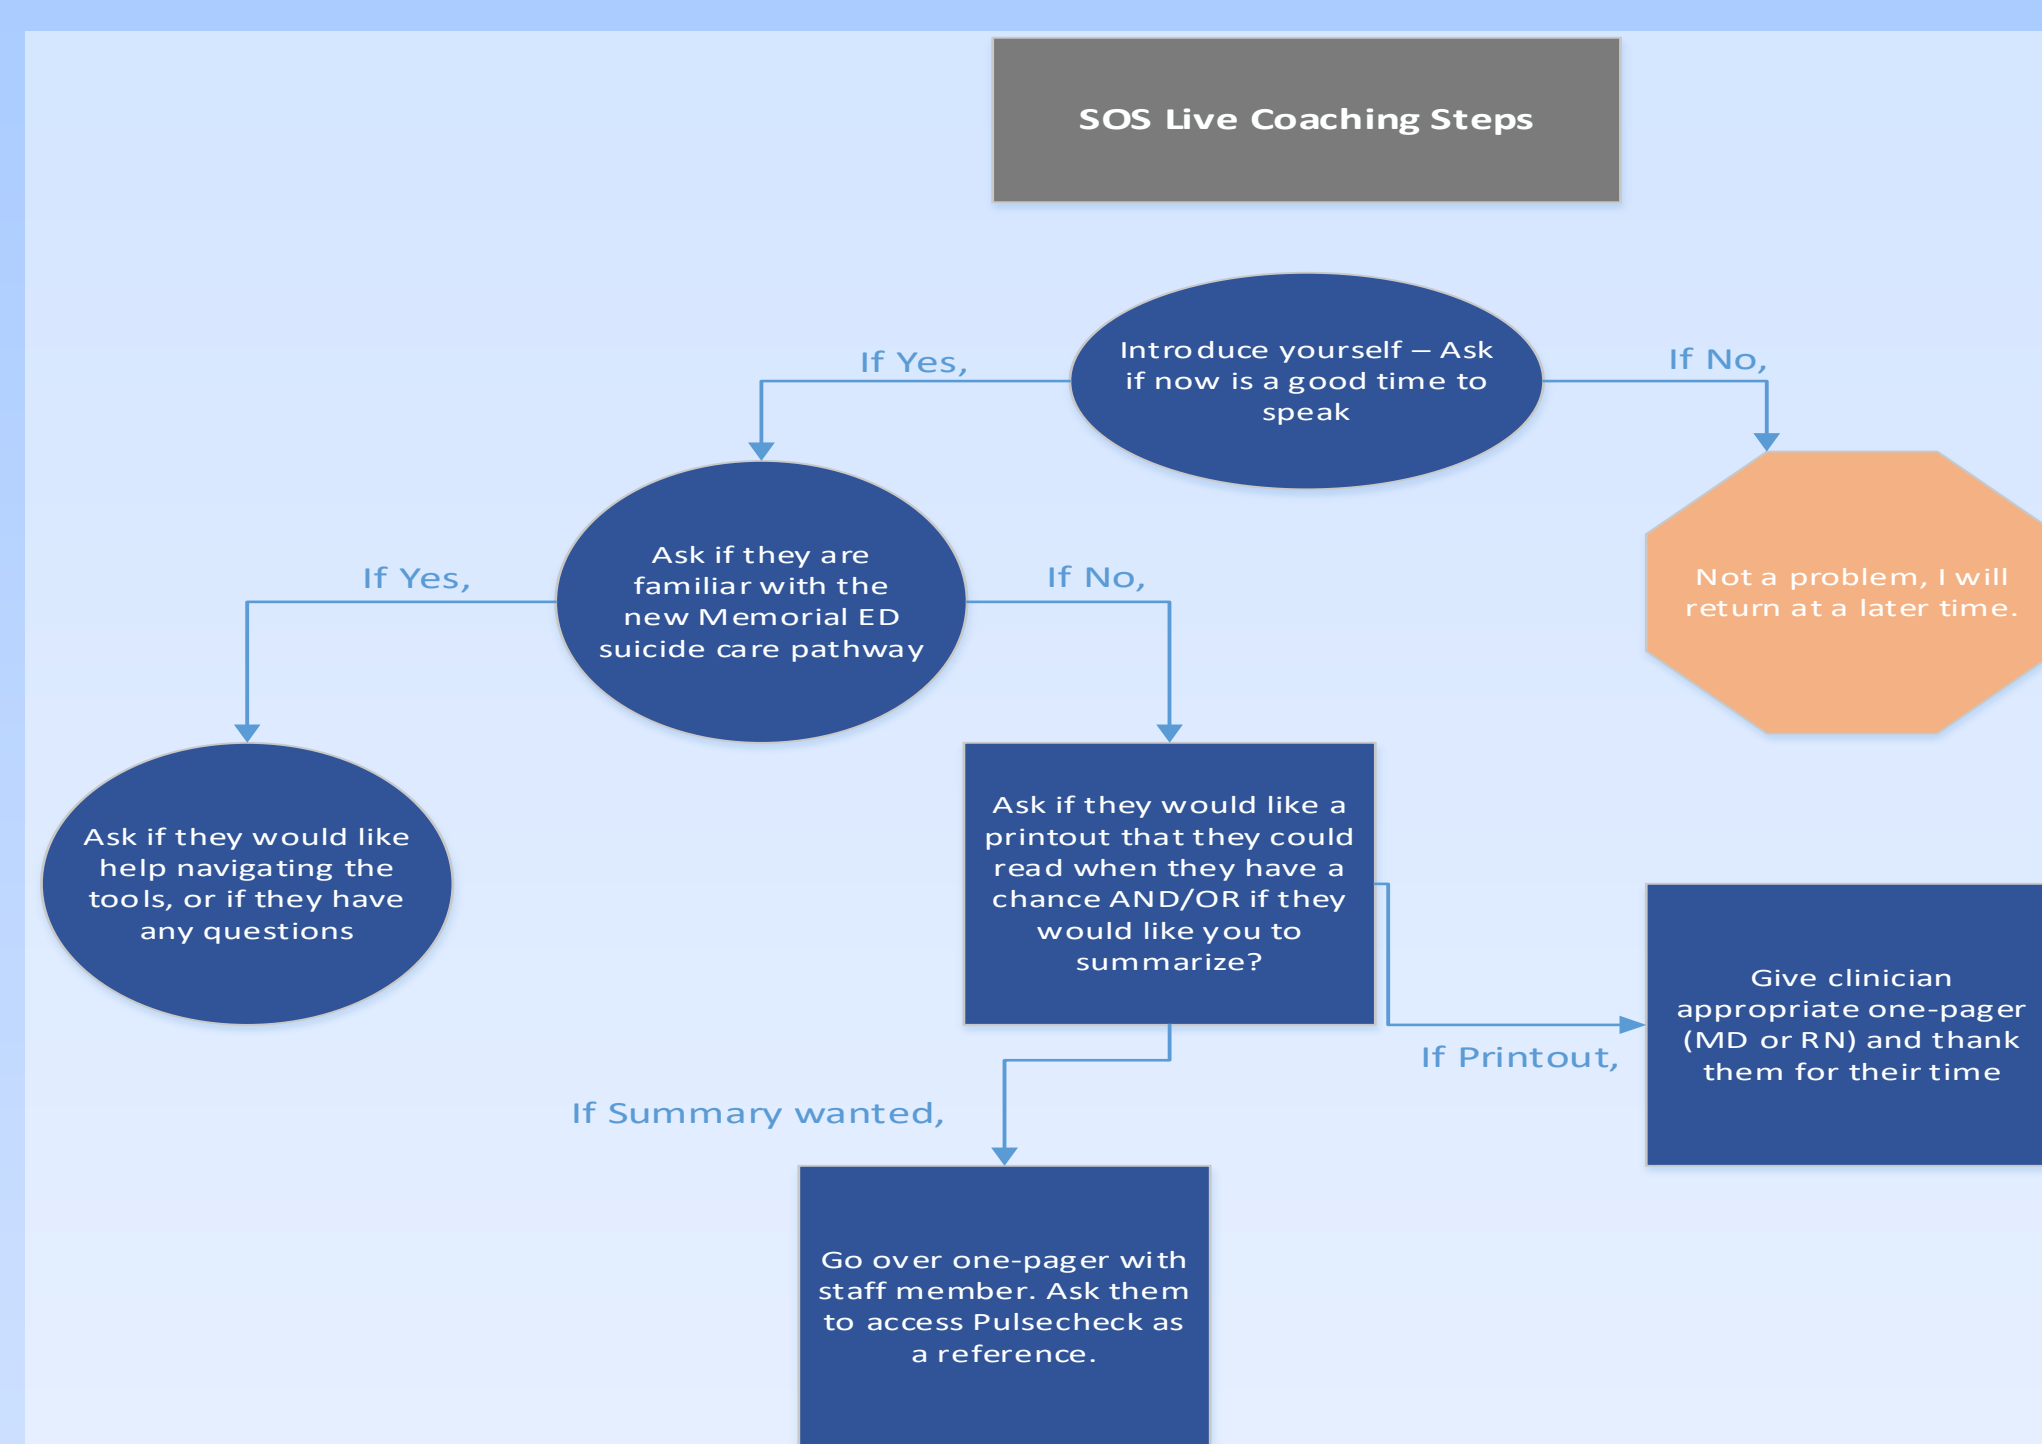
SOS Live Coaching Steps

Introduce yourself – Ask if now is a good time to speak

If Yes,

If No,

Ask if they are familiar with the new Memorial ED suicide care pathway

Not a problem, I will return at a later time.

If Yes,

If No,

Ask if they would like help navigating the tools, or if they have any questions

Ask if they would like a printout that they could read when they have a chance AND/OR if they would like you to summarize?

Give clinician appropriate one-pager (MD or RN) and thank them for their time

If Printout,

If Summary wanted,

Go over one-pager with staff member. Ask them to access Pulsecheck as a reference.